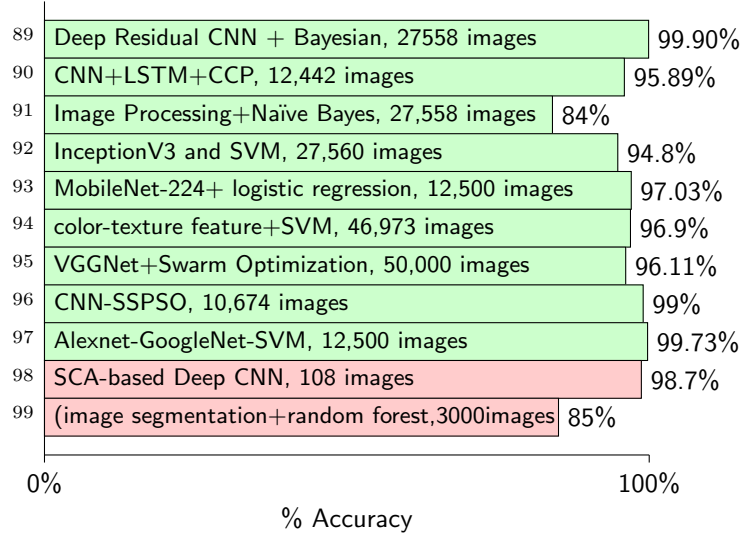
89 Deep Residual CNN + Bayesian, 27558 images 99.90%
90 CNN+LSTM+CCP, 12,442 images 95.89%
91 Image Processing+Naïve Bayes, 27,558 images 84%
92 InceptionV3 and SVM, 27,560 images 94.8%
93 MobileNet-224+ logistic regression, 12,500 images 97.03%
94 color-texture feature+SVM, 46,973 images 96.9%
95 VGGNet+Swarm Optimization, 50,000 images 96.11%
96 CNN-SSPSO, 10,674 images 99%
97 Alexnet-GoogleNet-SVM, 12,500 images 99.73%
98 SCA-based Deep CNN, 108 images 98.7%
99 (image segmentation+random forest,3000images 85%

0% 100%

% Accuracy